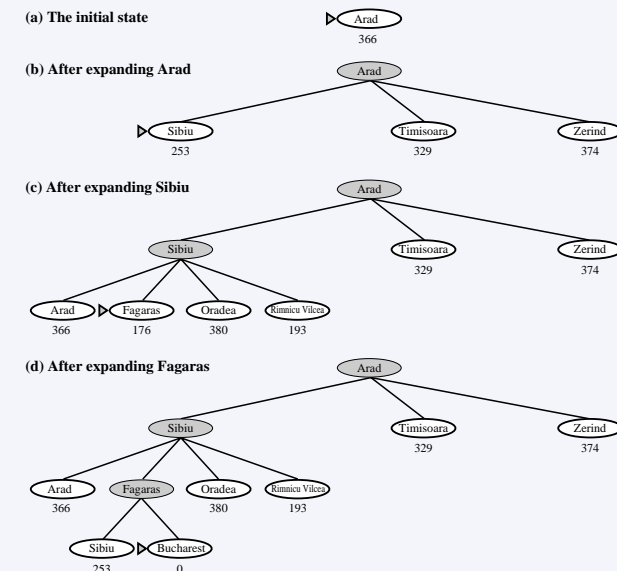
(a) The initial state

Arad
366

(b) After expanding Arad

Arad

Sibiu
253

Timisoara
329

Zerind
374

(c) After expanding Sibiu

Arad

Sibiu

Timisoara
329

Zerind
374

Arad
366

Fagaras
176

Oradea
380

Rimnicu Vilcea
193

(d) After expanding Fagaras

Arad

Sibiu

Timisoara
329

Zerind
374

Arad
366

Fagaras

Oradea
380

Rimnicu Vilcea
193

Sibiu
253

Bucharest
0